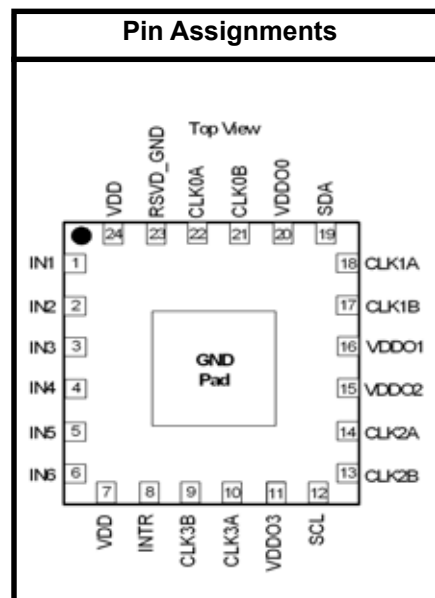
Pin Assignments

Top View

VDD 24
RSVD_GND 23
CLK0A 22
CLK0B 21
VDDO0 20
SDA 19

IN1 1
IN2 2
IN3 3
IN4 4
IN5 5
IN6 6

18 CLK1A
17 CLK1B
16 VDDO1
15 VDDO2
14 CLK2A
13 CLK2B

GND
Pad

7 VDD
8 INTR
9 CLK3B
10 CLK3A
11 VDDO3
12 SCL